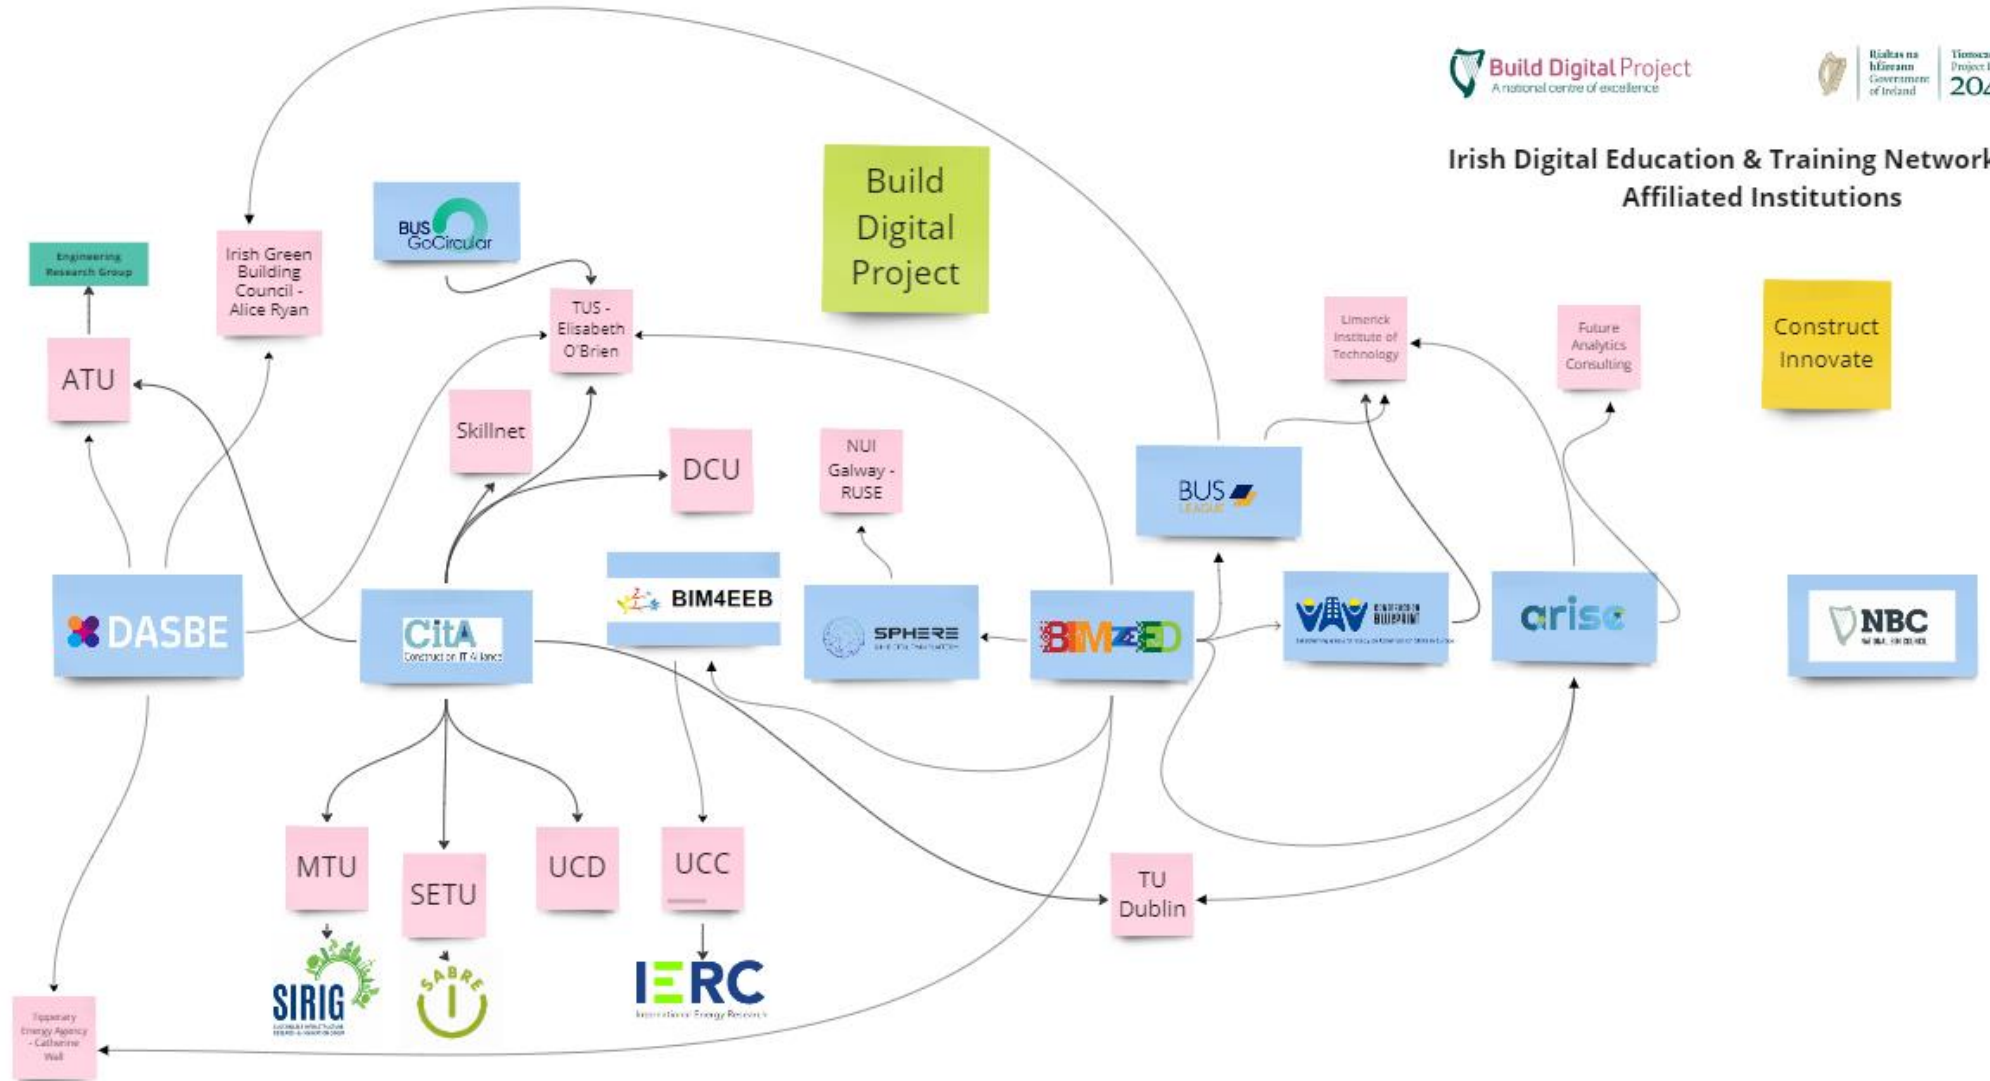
Build Digital Project
A national centre of excellence

Rialtas na hÉireann
Government of Ireland

Tionscadal
Project
20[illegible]

Irish Digital Education & Training Network
Affiliated Institutions

Build Digital Project

Construct Innovate

Engineering Research Group

Irish Green Building Council - Alice Ryan

BUS GoCircular

TUS - Elisabeth O'Brien

ATU

Skillnet

DCU

NUI Galway - RUSE

BUS LEAGUE

Limerick Institute of Technology

Future Analytics Consulting

DASBE

CitA
Construction IT Alliance

BIM4EEB

SPHERE

BIMzED

VAV

arise

NBC

MTU

SETU

UCD

UCC

TU Dublin

SIRIG

SABRE

IERC
International Energy Research

Tipperary Energy Agency - Catherine Wall